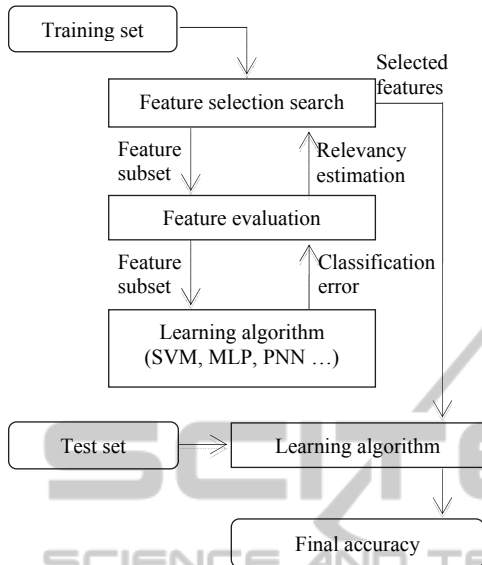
Training set

Selected features

Feature selection search

Feature subset

Relevancy estimation

Feature evaluation

Feature subset

Classification error

Learning algorithm (SVM, MLP, PNN …)

Test set

Learning algorithm

Final accuracy

SCIENCE AND TE